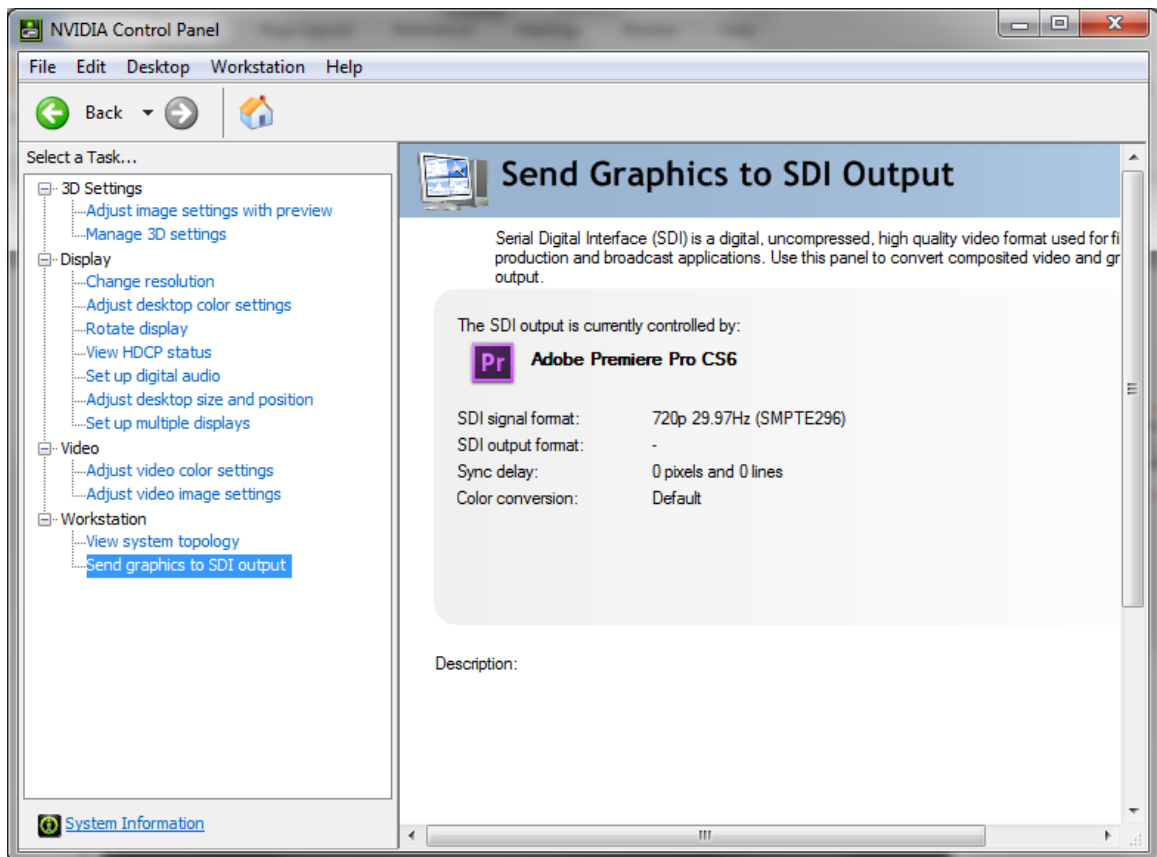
NVIDIA Control Panel

File Edit Desktop Workstation Help

Back

Select a Task...

3D Settings
Adjust image settings with preview
Manage 3D settings
Display
Change resolution
Adjust desktop color settings
Rotate display
View HDCP status
Set up digital audio
Adjust desktop size and position
Set up multiple displays
Video
Adjust video color settings
Adjust video image settings
Workstation
View system topology
Send graphics to SDI output

System Information

Send Graphics to SDI Output

Serial Digital Interface (SDI) is a digital, uncompressed, high quality video format used for fi production and broadcast applications. Use this panel to convert composited video and gr output.

The SDI output is currently controlled by:

Pr

Adobe Premiere Pro CS6

| | |
|---|---|
| SDI signal format: | 720p 29.97Hz (SMPTE296) |
| SDI output format: | - |
| Sync delay: | 0 pixels and 0 lines |
| Color conversion: | Default |

Description: